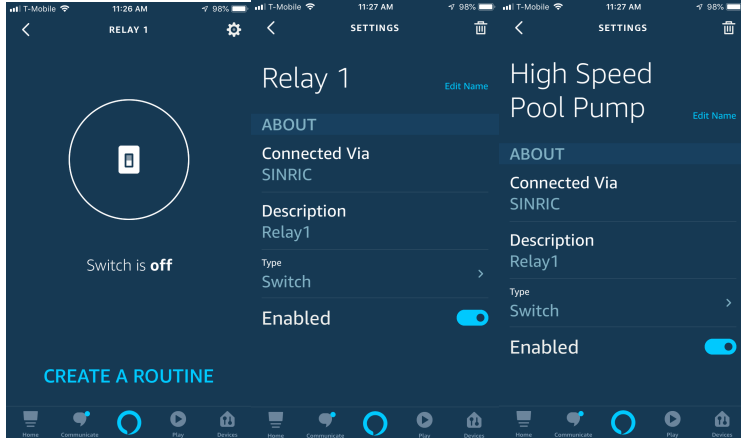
T-Mobile 11:26 AM 98%

RELAY 1

Switch is **off**

CREATE A ROUTINE

Home Communicate Play Devices

T-Mobile 11:27 AM 98%

SETTINGS

Relay 1

Edit Name

ABOUT

Connected Via
SINRIC

Description
Relay1

Type
Switch

Enabled

Home Communicate Play Devices

T-Mobile 11:27 AM 98%

SETTINGS

High Speed Pool Pump

Edit Name

ABOUT

Connected Via
SINRIC

Description
Relay1

Type
Switch

Enabled

Home Communicate Play Devices